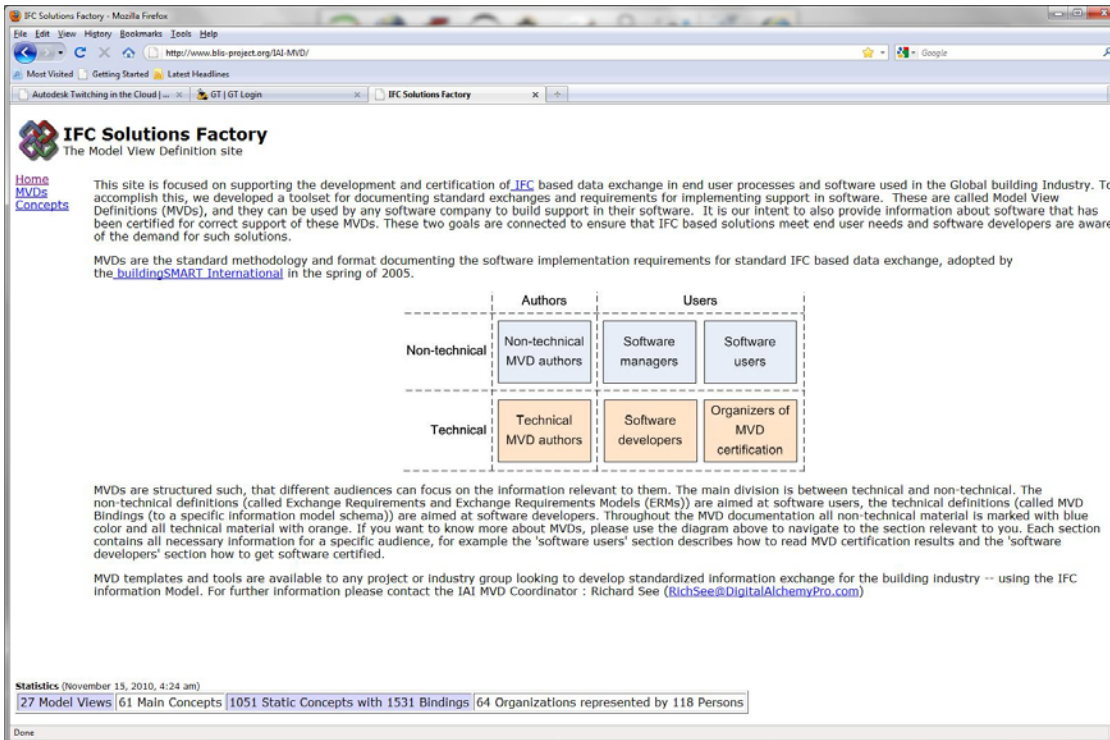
IFC Solutions Factory - Mozilla Firefox

File Edit View History Bookmarks Tools Help

http://www.blis-project.org/IAI-MVD/

Google

Most Visited Getting Started Latest Headlines

Autodesk Twitching in the Cloud | ... × GT | GT Login × IFC Solutions Factory × +

IFC Solutions Factory
The Model View Definition site

Home
MVDs
Concepts

This site is focused on supporting the development and certification of IFC based data exchange in end user processes and software used in the Global building Industry. To accomplish this, we developed a toolset for documenting standard exchanges and requirements for implementing support in software. These are called Model View Definitions (MVDs), and they can be used by any software company to build support in their software. It is our intent to also provide information about software that has been certified for correct support of these MVDs. These two goals are connected to ensure that IFC based solutions meet end user needs and software developers are aware of the demand for such solutions.

MVDs are the standard methodology and format documenting the software implementation requirements for standard IFC based data exchange, adopted by the buildingSMART International in the spring of 2005.

| | Authors | Users | |
|---|---|---|---|
| Non-technical | Non-technical MVD authors | Software managers | Software users |
| Technical | Technical MVD authors | Software developers | Organizers of MVD certification |

MVDs are structured such, that different audiences can focus on the information relevant to them. The main division is between technical and non-technical. The non-technical definitions (called Exchange Requirements and Exchange Requirements Models (ERMs)) are aimed at software users, the technical definitions (called MVD Bindings (to a specific information model schema)) are aimed at software developers. Throughout the MVD documentation all non-technical material is marked with blue color and all technical material with orange. If you want to know more about MVDs, please use the diagram above to navigate to the section relevant to you. Each section contains all necessary information for a specific audience, for example the 'software users' section describes how to read MVD certification results and the 'software developers' section how to get software certified.

MVD templates and tools are available to any project or industry group looking to develop standardized information exchange for the building industry -- using the IFC information Model. For further information please contact the IAI MVD Coordinator : Richard See (RichSee@DigitalAlchemyPro.com)

Statistics (November 15, 2010, 4:24 am)

| 27 Model Views | 61 Main Concepts | 1051 Static Concepts with 1531 Bindings | 64 Organizations represented by 118 Persons |
|---|---|---|---|

Done